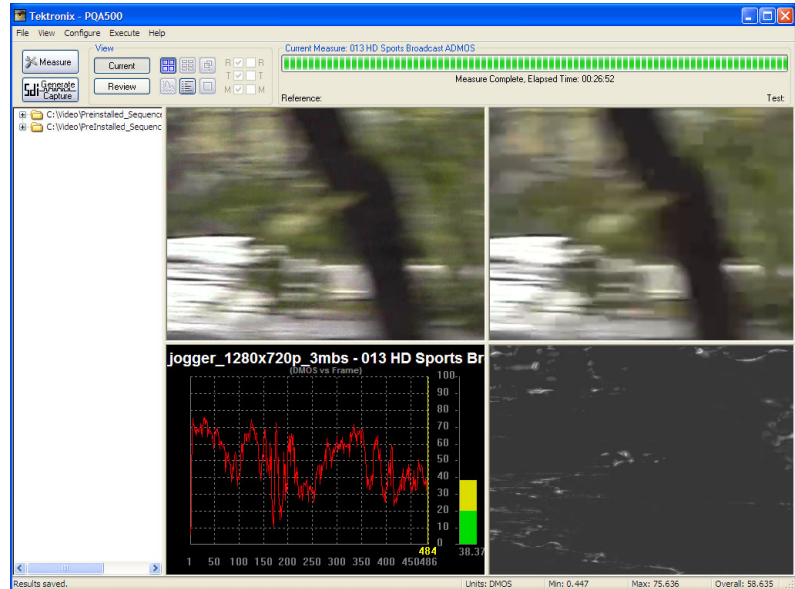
Tektronix - PQA500

File View Configure Execute Help

Measure

Generate Capture

View

Current

Review

R R
T T
M M

Current Measure: 013 HD Sports Broadcast ADMOS

Measure Complete, Elapsed Time: 00:26:52

Reference:

Test:

C:\Video\Preinstalled_Sequence
C:\Video\PreInstalled_Sequenc

jogger_1280x720p_3mbs - 013 HD Sports Br

(DMOS vs Frame)

100
90
80
70
60
50
40
30
20
10
0

1 50 100 150 200 250 300 350 400 450486

484

38.37

Results saved.

Units: DMOS

Min: 0.447

Max: 75.636

Overall: 58.635